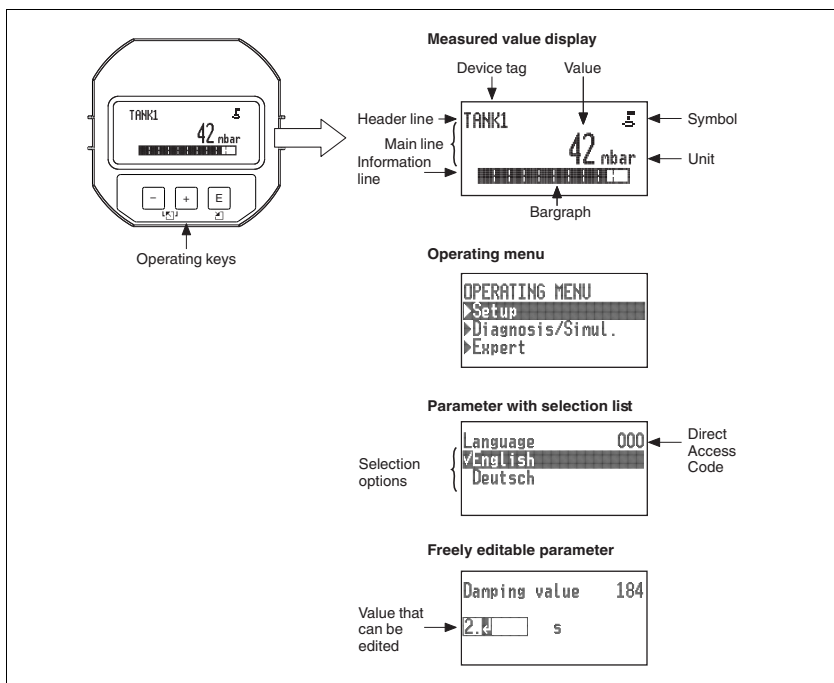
TANK1
42 mbar

–
+
E

Operating keys

Measured value display

Device tag
Value
Header line
TANK1
Symbol
Main line
42 mbar
Unit
Information line
Bargraph

Operating menu

OPERATING MENU
▶Setup
▶Diagnosis/Simul.
▶Expert

Parameter with selection list

Language 000
Direct Access Code
Selection options
✓English
Deutsch

Freely editable parameter

Damping value 184
Value that can be edited
2.↵ s